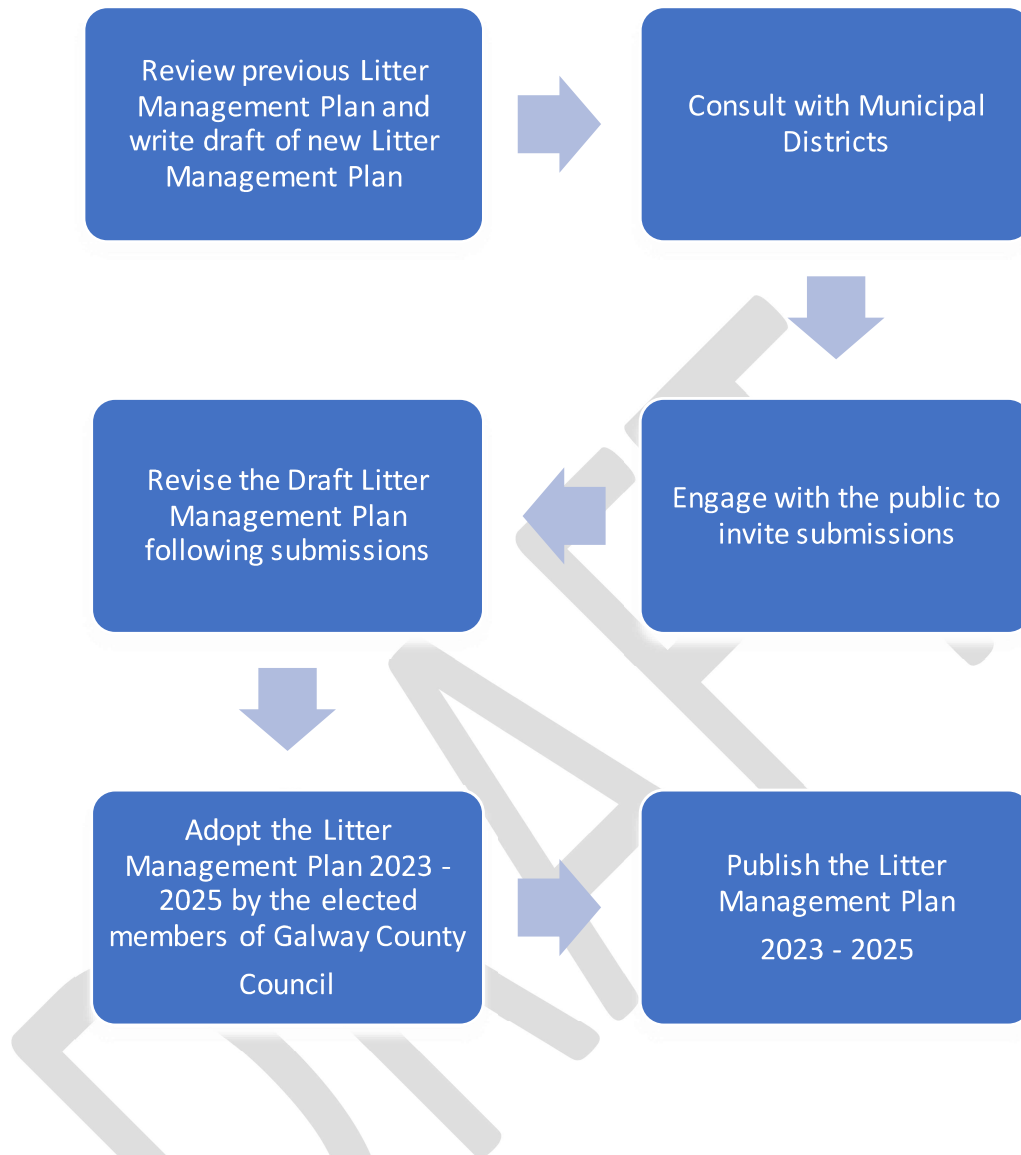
Review previous Litter Management Plan and write draft of new Litter Management Plan

Consult with Municipal Districts

Revise the Draft Litter Management Plan following submissions

Engage with the public to invite submissions

Adopt the Litter Management Plan 2023 - 2025 by the elected members of Galway County Council

Publish the Litter Management Plan 2023 - 2025